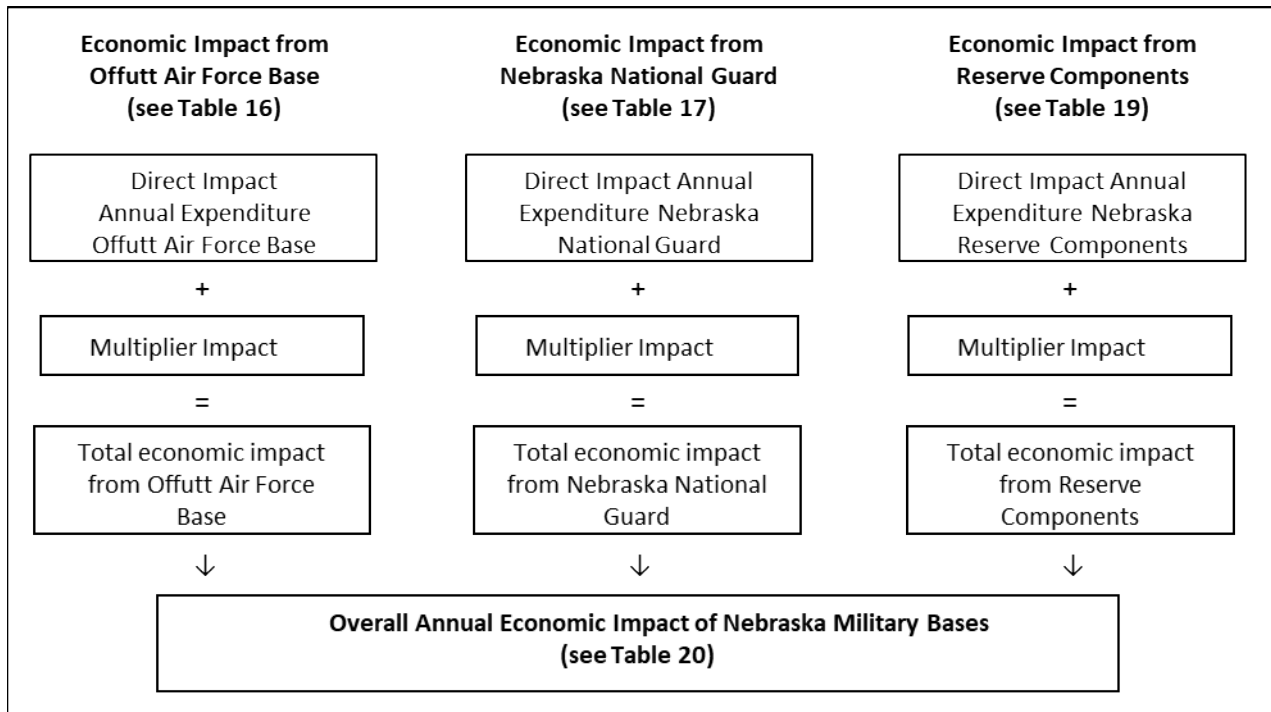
**Economic Impact from Offutt Air Force Base (see Table 16)**

Direct Impact Annual Expenditure Offutt Air Force Base

+

Multiplier Impact

=

Total economic impact from Offutt Air Force Base

↓

**Economic Impact from Nebraska National Guard (see Table 17)**

Direct Impact Annual Expenditure Nebraska National Guard

+

Multiplier Impact

=

Total economic impact from Nebraska National Guard

↓

**Economic Impact from Reserve Components (see Table 19)**

Direct Impact Annual Expenditure Nebraska Reserve Components

+

Multiplier Impact

=

Total economic impact from Reserve Components

↓

**Overall Annual Economic Impact of Nebraska Military Bases (see Table 20)**